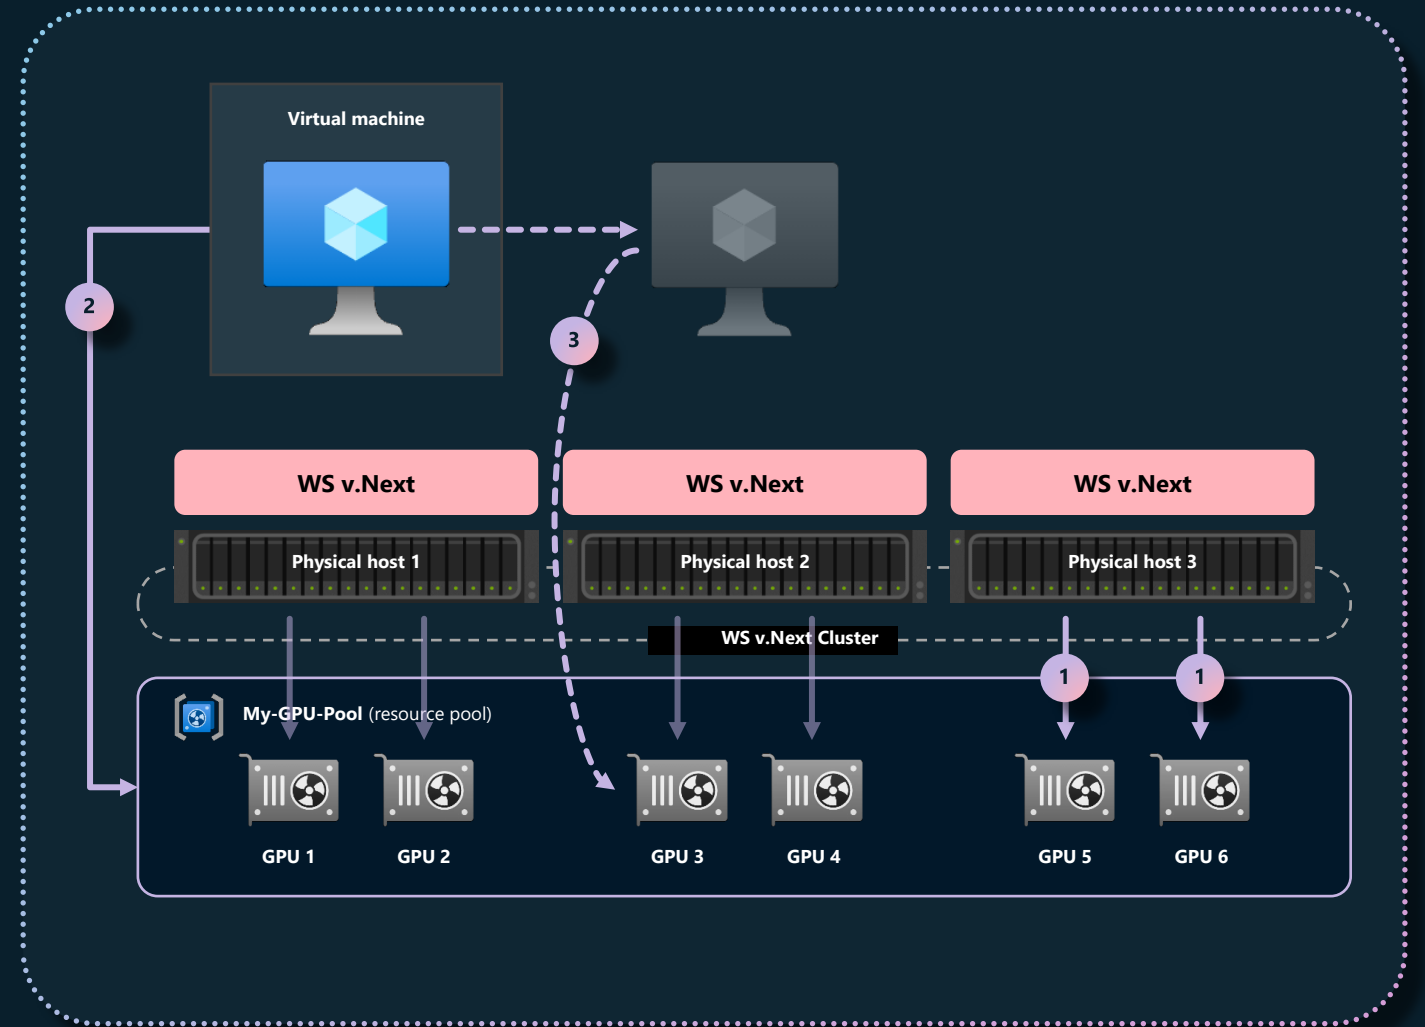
Virtual machine

2

3

WS v.Next

WS v.Next

WS v.Next

Physical host 1

Physical host 2

Physical host 3

WS v.Next Cluster

1

1

My-GPU-Pool (resource pool)

GPU 1

GPU 2

GPU 3

GPU 4

GPU 5

GPU 6